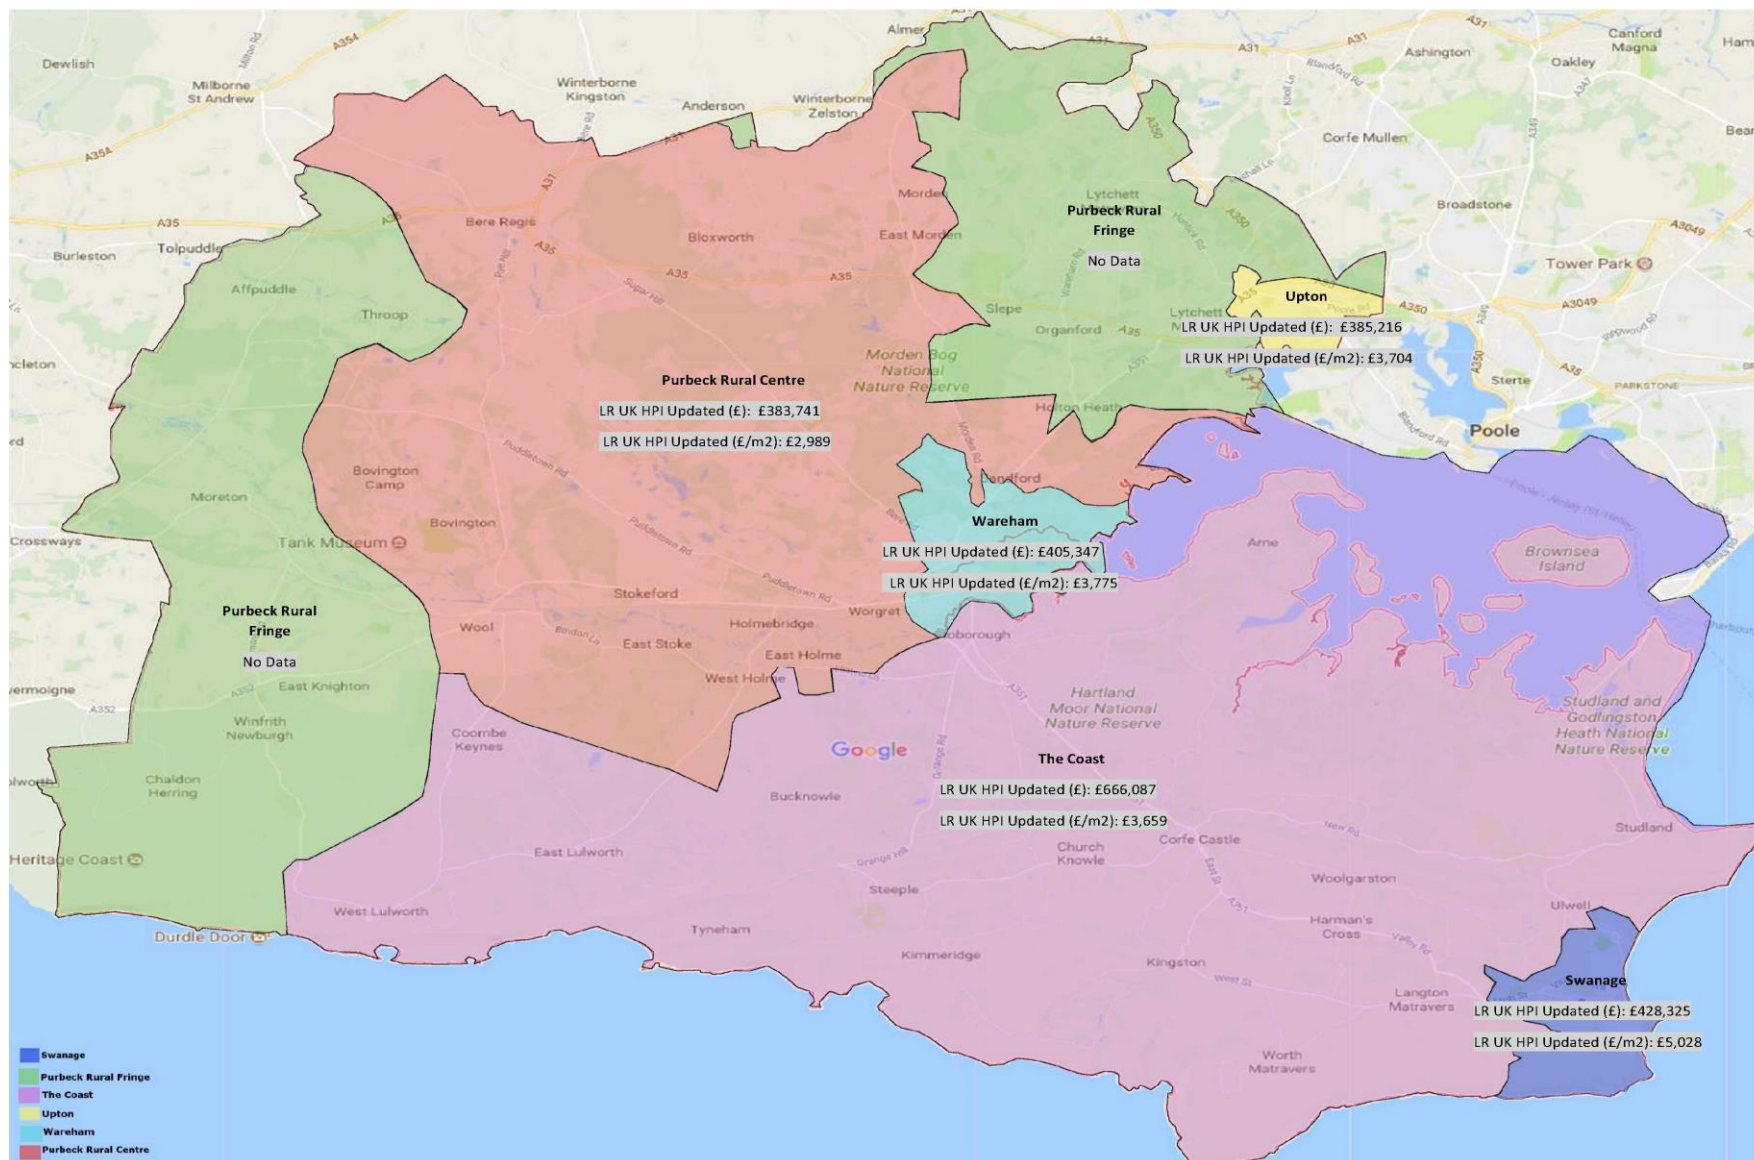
Dewlish
Milborne St Andrew
A354
A354
Winterborne Kingston
Anderson
Winterborne Zelston
Almer
A31
A31
Ashington
Canford Magna
Oakley
Corfe Mullen
Broadstone
Tower Park
Poole
Sterte
PARKSTONE
A35
Tolpuddle
Burleston
Affpuddle
Throop
Bere Regis
Bloxworth
East Morden
Morden
A35
Lytchett
Slepe
Organford
Lytchett M
Morden Bog National Nature Reserve
Holton Heath
Sandford
Bovington Camp
Bovington
Moreton
Tank Museum
Crossways
Stokeford
Wool
East Stoke
Holmebridge
Worgret
East Holme
West Holme
Stoborough
East Knighton
Winfrith Newburgh
Chaldon Herring
Coombe Keynes
Heritage Coast
Durdle Door
West Lulworth
East Lulworth
Bucknowle
Hartland Moor National Nature Reserve
Arne
Brownsea Island
Studland and Godlingston Heath National Nature Reserve
Studland
Church Knowle
Corfe Castle
Steeple
Tyneham
Kimmeridge
Kingston
Woolgarston
Harman's Cross
Ulwell
Langton Matravers
Worth Matravers
Google

Purbeck Rural Fringe
No Data

Upton
LR UK HPI Updated (£): £385,216
LR UK HPI Updated (£/m2): £3,704

Purbeck Rural Centre
LR UK HPI Updated (£): £383,741
LR UK HPI Updated (£/m2): £2,989

Wareham
LR UK HPI Updated (£): £405,347
LR UK HPI Updated (£/m2): £3,775

Purbeck Rural Fringe
No Data

The Coast
LR UK HPI Updated (£): £666,087
LR UK HPI Updated (£/m2): £3,659

Swanage
LR UK HPI Updated (£): £428,325
LR UK HPI Updated (£/m2): £5,028

Swanage
Purbeck Rural Fringe
The Coast
Upton
Wareham
Purbeck Rural Centre